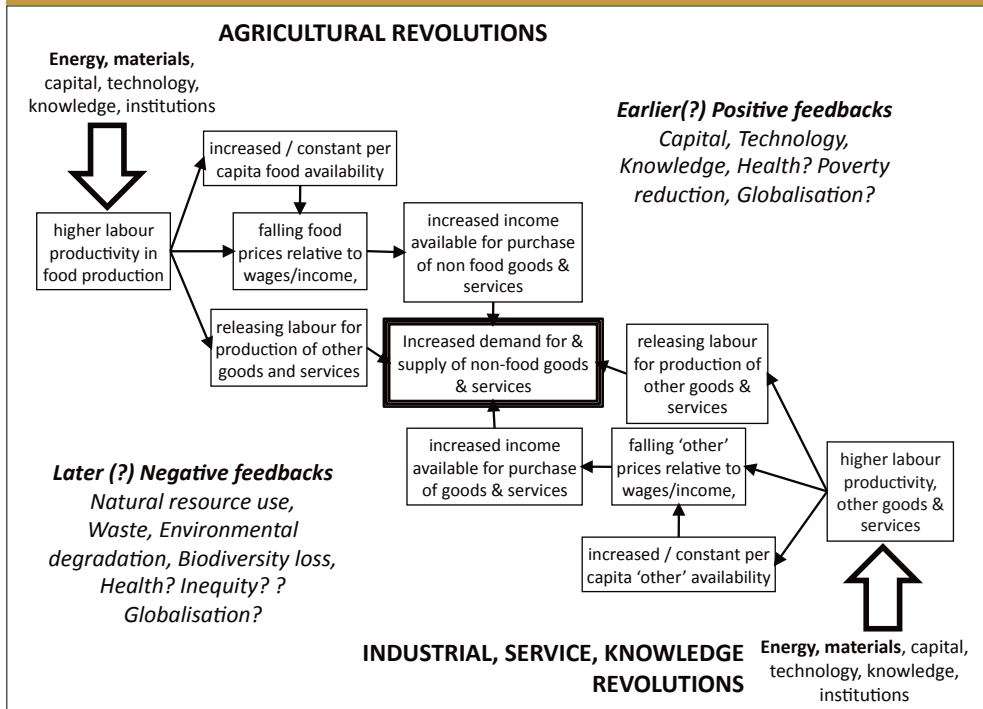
AGRICULTURAL REVOLUTIONS

Energy, materials, capital, technology, knowledge, institutions

Earlier(?) Positive feedbacks
Capital, Technology, Knowledge, Health? Poverty reduction, Globalisation?

increased / constant per capita food availability

higher labour productivity in food production

falling food prices relative to wages/income,

increased income available for purchase of non food goods & services

releasing labour for production of other goods and services

Increased demand for & supply of non-food goods & services

releasing labour for production of other goods & services

increased income available for purchase of goods & services

falling 'other' prices relative to wages/income,

higher labour productivity, other goods & services

Later (?) Negative feedbacks
Natural resource use, Waste, Environmental degradation, Biodiversity loss, Health? Inequity? ? Globalisation?

increased / constant per capita 'other' availability

INDUSTRIAL, SERVICE, KNOWLEDGE REVOLUTIONS

Energy, materials, capital, technology, knowledge, institutions